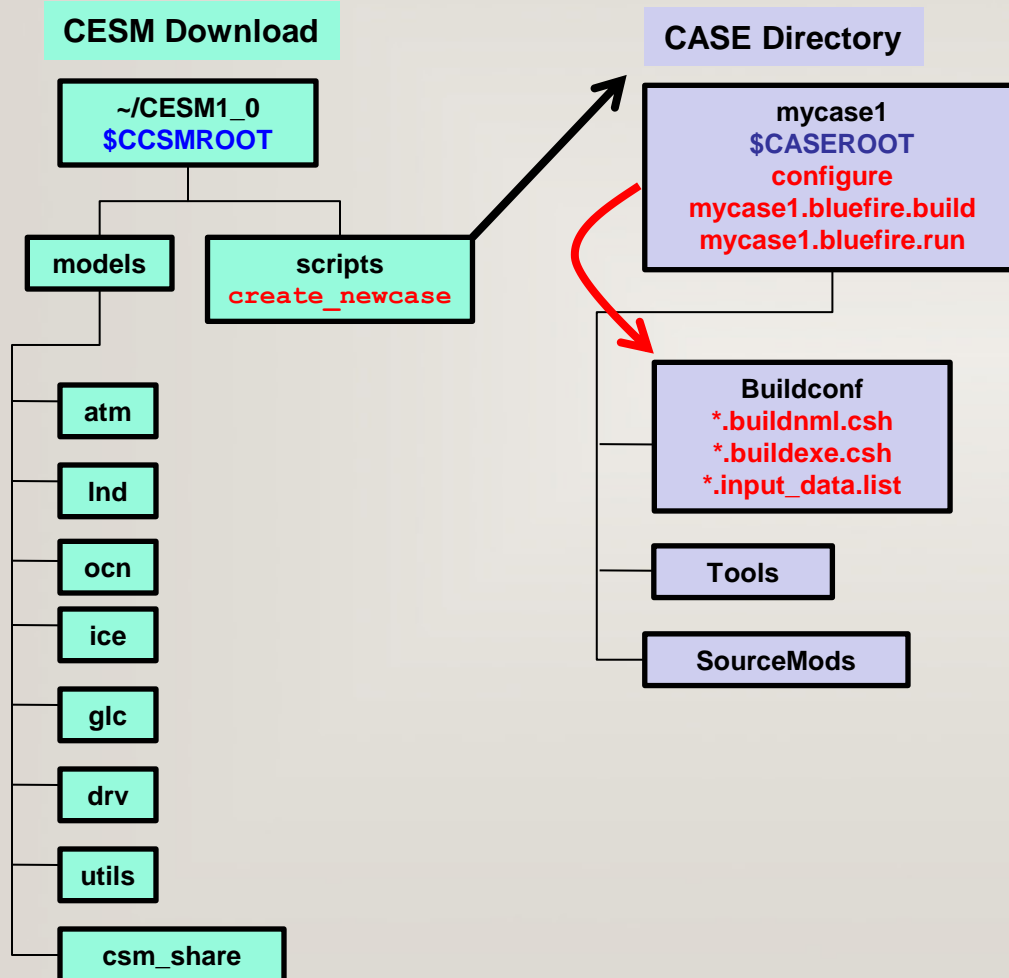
CESM Download

~/CESM1_0
$CCSMROOT

models

scripts
create_newcase

atm

lnd

ocn

ice

glc

drv

utils

csm_share

CASE Directory

mycase1
$CASEROOT
configure
mycase1.bluefire.build
mycase1.bluefire.run

Buildconf
*.buildnml.csh
*.buildexe.csh
*.input_data.list

Tools

SourceMods